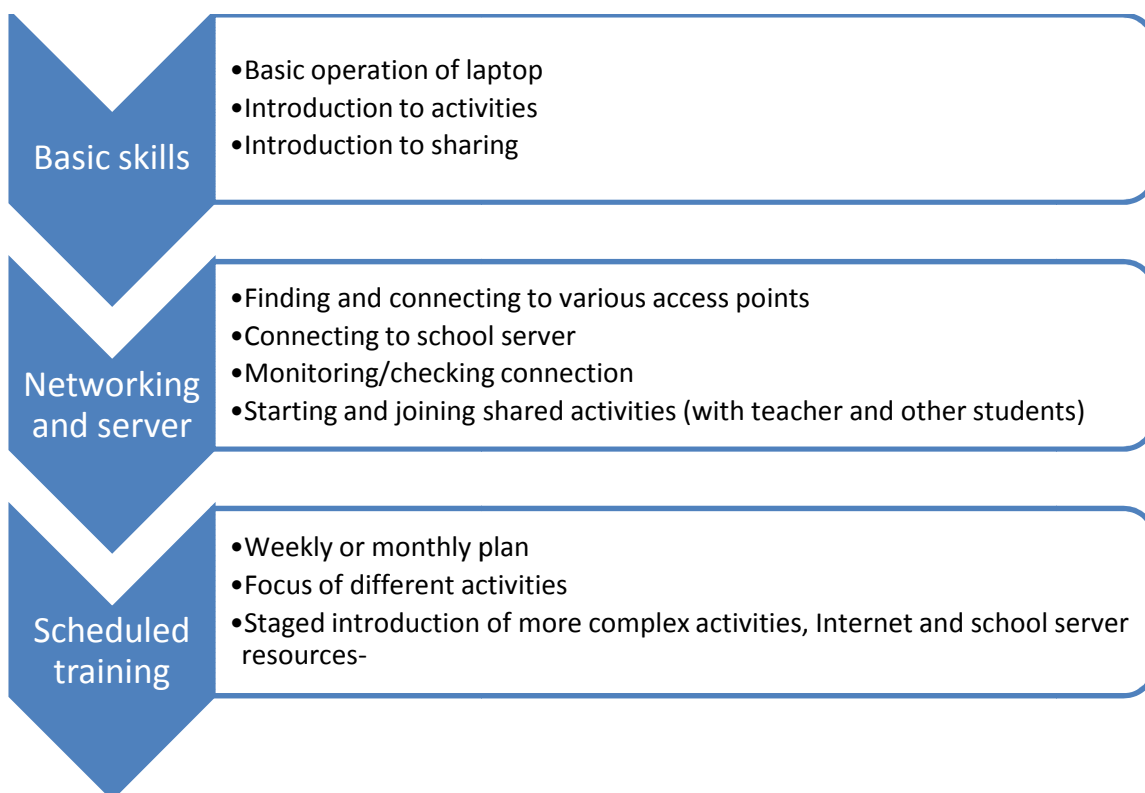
Basic skills

•Basic operation of laptop
•Introduction to activities
•Introduction to sharing

Networking and server

•Finding and connecting to various access points
•Connecting to school server
•Monitoring/checking connection
•Starting and joining shared activities (with teacher and other students)

Scheduled training

•Weekly or monthly plan
•Focus of different activities
•Staged introduction of more complex activities, Internet and school server resources-